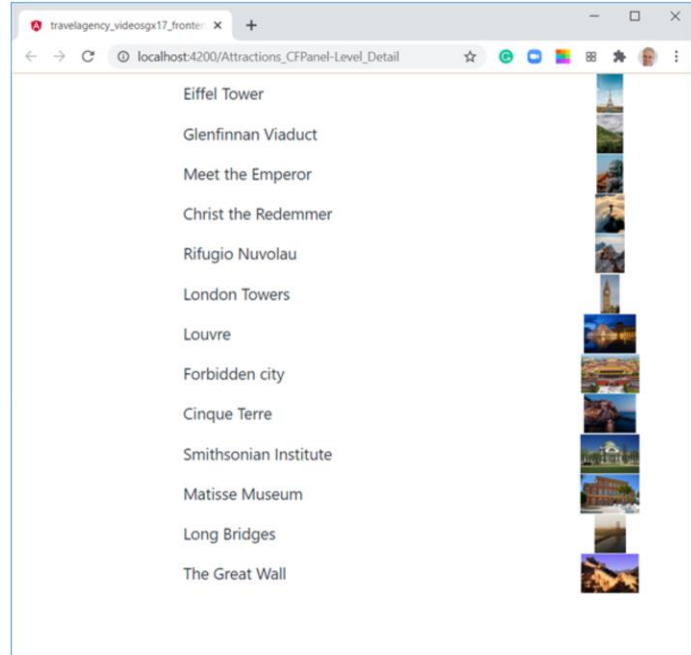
travelagency_videosgx17_fronten ×

localhost:4200/Attractions_CFPanel-Level_Detail

Eiffel Tower

Glenfinnan Viaduct

Meet the Emperor

Christ the Redemmer

Rifugio Nuvolau

London Towers

Louvre

Forbidden city

Cinque Terre

Smithsonian Institute

Matisse Museum

Long Bridges

The Great Wall